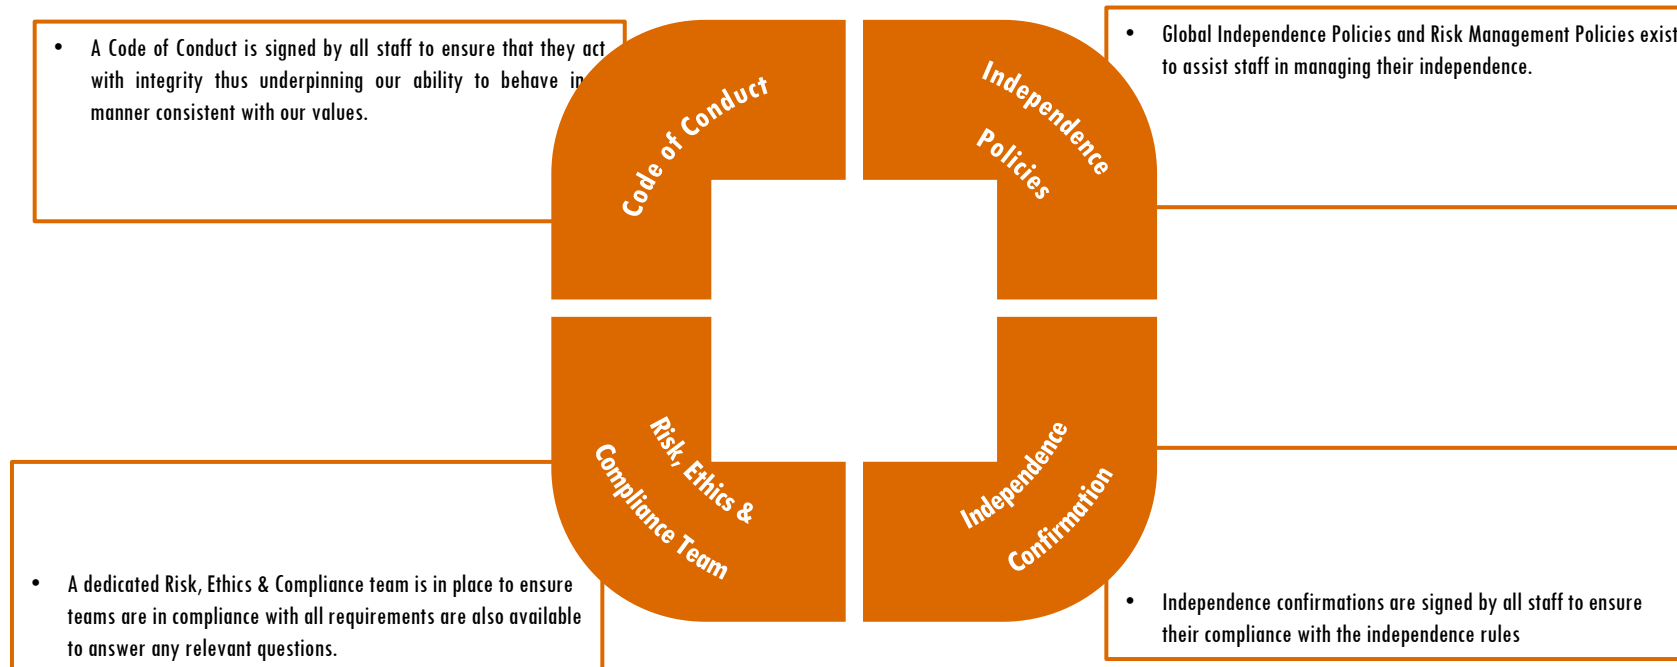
• A Code of Conduct is signed by all staff to ensure that they act with integrity thus underpinning our ability to behave in manner consistent with our values.

Code of Conduct

Independence Policies

• Global Independence Policies and Risk Management Policies exist to assist staff in managing their independence.

Risk, Ethics & Compliance Team

Independence Confirmation

• A dedicated Risk, Ethics & Compliance team is in place to ensure teams are in compliance with all requirements are also available to answer any relevant questions.

• Independence confirmations are signed by all staff to ensure their compliance with the independence rules